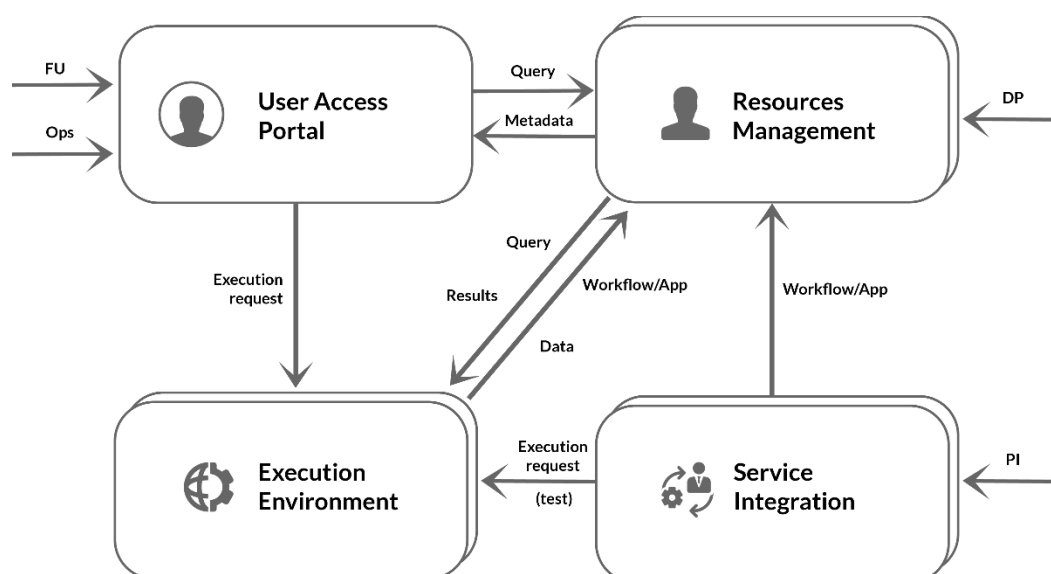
FU

Ops

User Access Portal

Query

Metadata

Resources Management

DP

Execution request

Query

Results

Workflow/App

Data

Workflow/App

Execution Environment

Execution request

(test)

Service Integration

PI